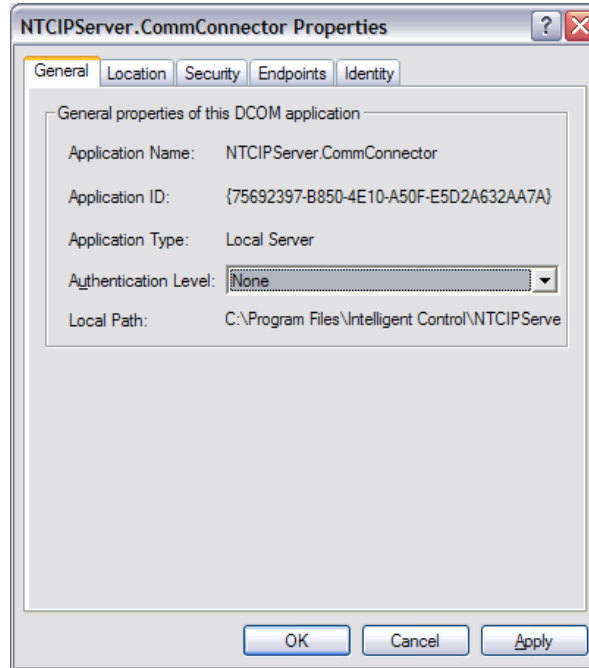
NTCIPServer.CommConnector Properties

General | Location | Security | Endpoints | Identity

General properties of this DCOM application

Application Name: NTCIPServer.CommConnector

Application ID: {75692397-B850-4E10-A50F-E5D2A632AA7A}

Application Type: Local Server

Authentication Level: None

Local Path: C:\Program Files\Intelligent Control\NTCIPServe

OK | Cancel | Apply